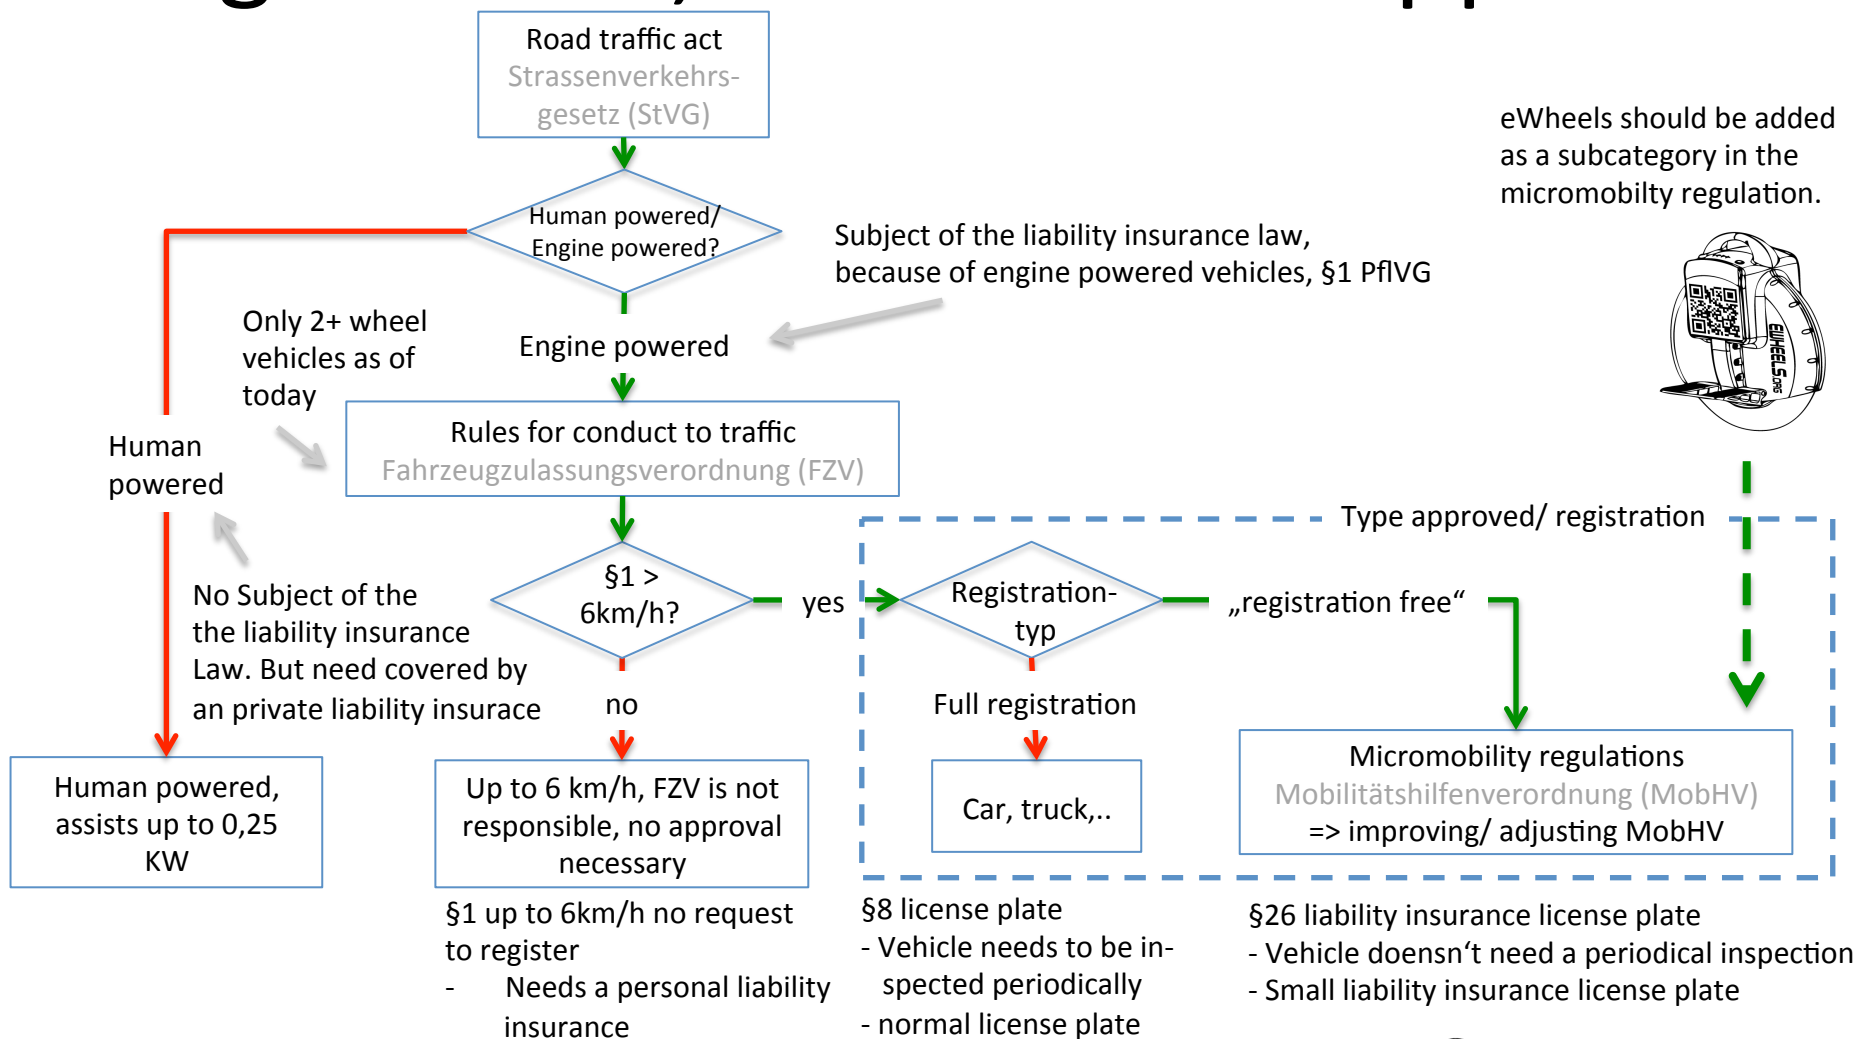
Road traffic act
Strassenverkehrsgesetz (StVG)

Human powered/ Engine powered?

Subject of the liability insurance law, because of engine powered vehicles, §1 PflVG

eWheels should be added as a subcategory in the micromobilty regulation.

Only 2+ wheel vehicles as of today

Engine powered

Human powered

Rules for conduct to traffic
Fahrzeugzulassungsverordnung (FZV)

Type approved/ registration

No Subject of the the liability insurance Law. But need covered by an private liability insurace

§1 > 6km/h?

yes

Registration-typ

„registration free“

no

Full registration

Human powered, assists up to 0,25 KW

Up to 6 km/h, FZV is not responsible, no approval necessary

Car, truck,..

Micromobility regulations
Mobilitätshilfenverordnung (MobHV)
=> improving/ adjusting MobHV

§1 up to 6km/h no request to register
- Needs a personal liability insurance

§8 license plate
- Vehicle needs to be inspected periodically
- normal license plate

§26 liability insurance license plate
- Vehicle doensn‘t need a periodical inspection
- Small liability insurance license plate